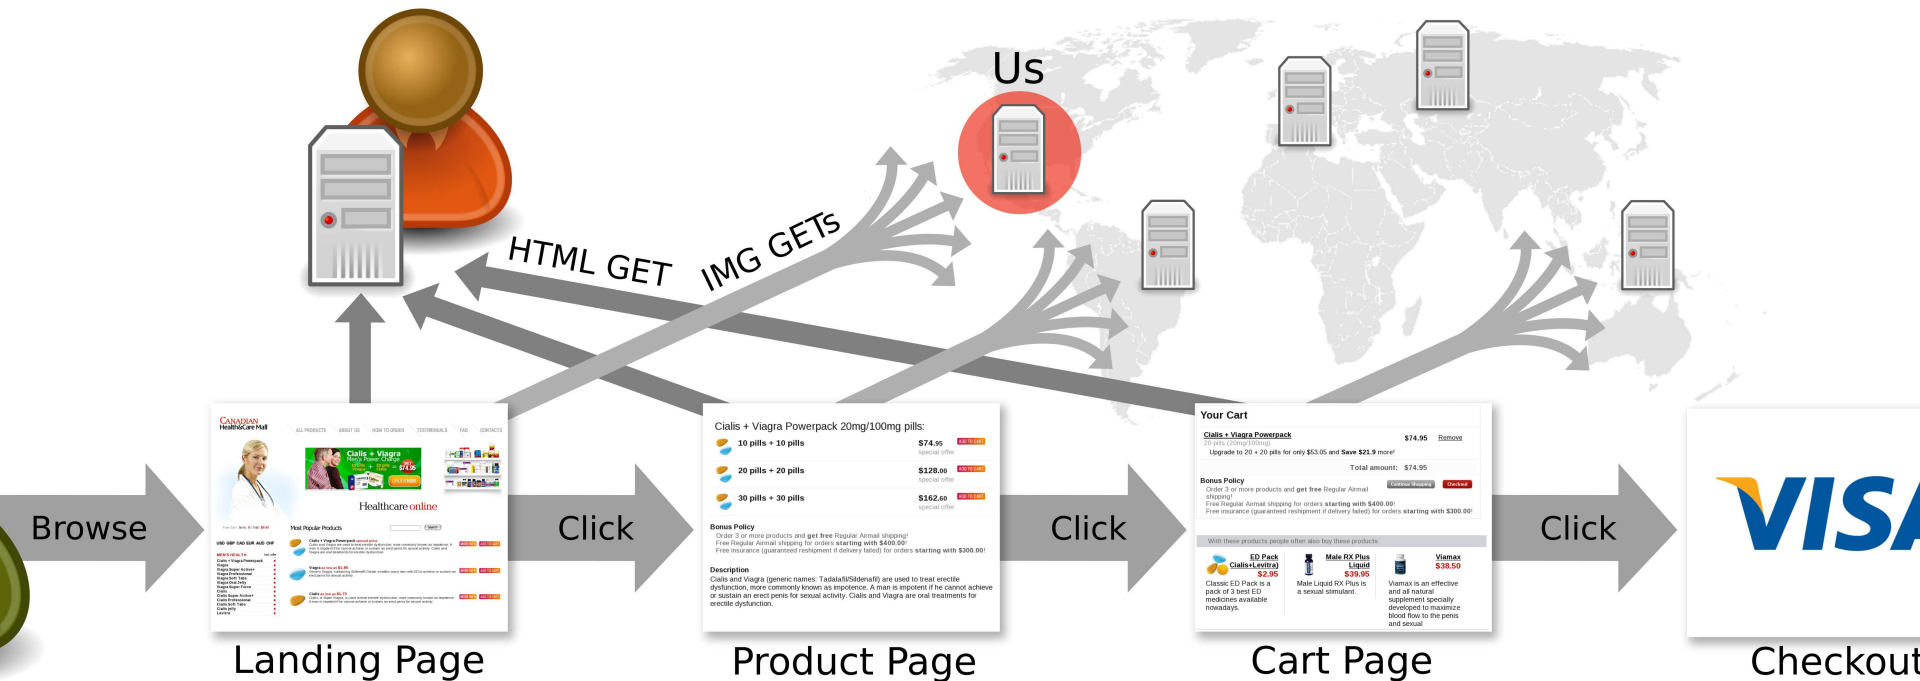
Us

HTML GET

IMG GETs

Browse

Click

Click

Click

CANADIAN HealthCare Mall

ALL PRODUCTS ABOUT US HOW TO ORDER TESTIMONIALS FAQ CONTACTS

Cialis + Viagra Men's Power Charge

$74.95

Healthcare online

Most Popular Products

Cialis + Viagra Powerpack 20mg/100mg pills:

10 pills + 10 pills $74.95 special offer

20 pills + 20 pills $128.00 special offer

30 pills + 30 pills $162.60 special offer

Bonus Policy

Order 3 or more products and get free Regular Airmail shipping!
Free Regular Airmail shipping for orders starting with $400.00!
Free insurance (guaranteed reshipment if delivery failed) for orders starting with $300.00!

Description

Cialis and Viagra (generic names: Tadalafil/Sildenafil) are used to treat erectile dysfunction, more commonly known as impotence. A man is impotent if he cannot achieve or sustain an erect penis for sexual activity. Cialis and Viagra are oral treatments for erectile dysfunction.

Your Cart

Cialis + Viagra Powerpack $74.95 Remove
20 pills (20mg/100mg)
Upgrade to 20 + 20 pills for only $53.05 and Save $21.9 more!

Total amount: $74.95

Bonus Policy
Order 3 or more products and get free Regular Airmail shipping!
Free Regular Airmail shipping for orders starting with $400.00!
Free insurance (guaranteed reshipment if delivery failed) for orders starting with $300.00!

Continue Shopping Checkout

With these products people often also buy these products

ED Pack Cialis+Levitra) $2.95
Classic ED Pack is a pack of 3 best ED medicines available nowadays.

Male RX Plus Liquid $39.95
Male Liquid RX Plus is a sexual stimulant.

Viamax $38.50
Viamax is an effective and all natural supplement specially developed to maximize blood flow to the penis and sexual

VISA

Landing Page

Product Page

Cart Page

Checkout